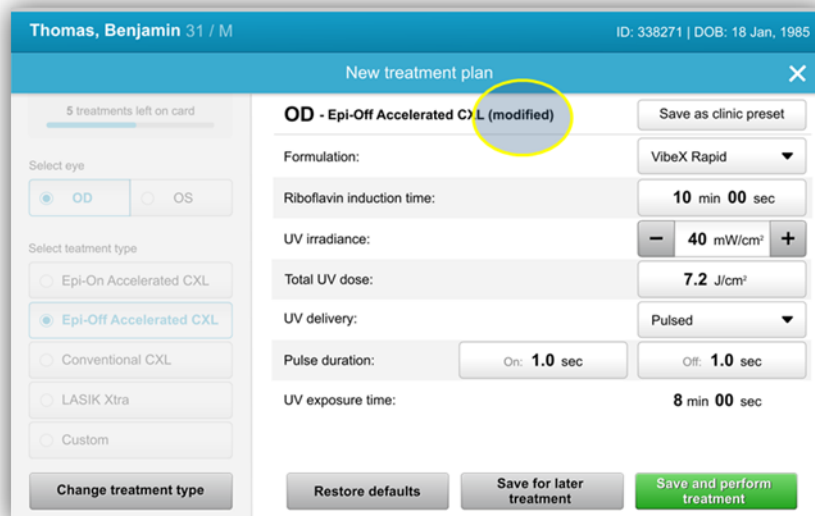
Thomas, Benjamin 31 / M

ID: 338271 | DOB: 18 Jan, 1985

New treatment plan

5 treatments left on card

Select eye

OD

OS

Select teatment type

Epi-On Accelerated CXL

Epi-Off Accelerated CXL

Conventional CXL

LASIK Xtra

Custom

Change treatment type

OD - Epi-Off Accelerated CXL (modified)

Save as clinic preset

| Formulation: | VibeX Rapid |
|---|---|
| Riboflavin induction time: | 10 min 00 sec |
| UV irradiance: | − 40 mW/cm² + |
| Total UV dose: | 7.2 J/cm² |
| UV delivery: | Pulsed |
| Pulse duration: | On: 1.0 sec   Off: 1.0 sec |
| UV exposure time: | 8 min 00 sec |

Restore defaults

Save for later treatment

Save and perform treatment